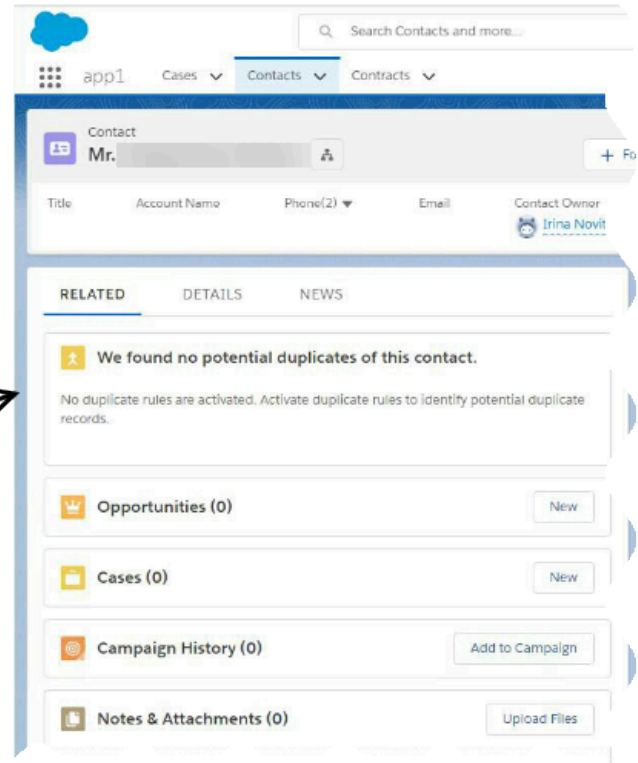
Search Contacts and more...

app1 Cases Contacts Contracts

Contact
Mr. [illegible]

+ Fo

Title Account Name Phone(2) Email Contact Owner
Irina Novit

RELATED DETAILS NEWS

We found no potential duplicates of this contact.

No duplicate rules are activated. Activate duplicate rules to identify potential duplicate records.

Opportunities (0) New

Cases (0) New

Campaign History (0) Add to Campaign

Notes & Attachments (0) Upload Files